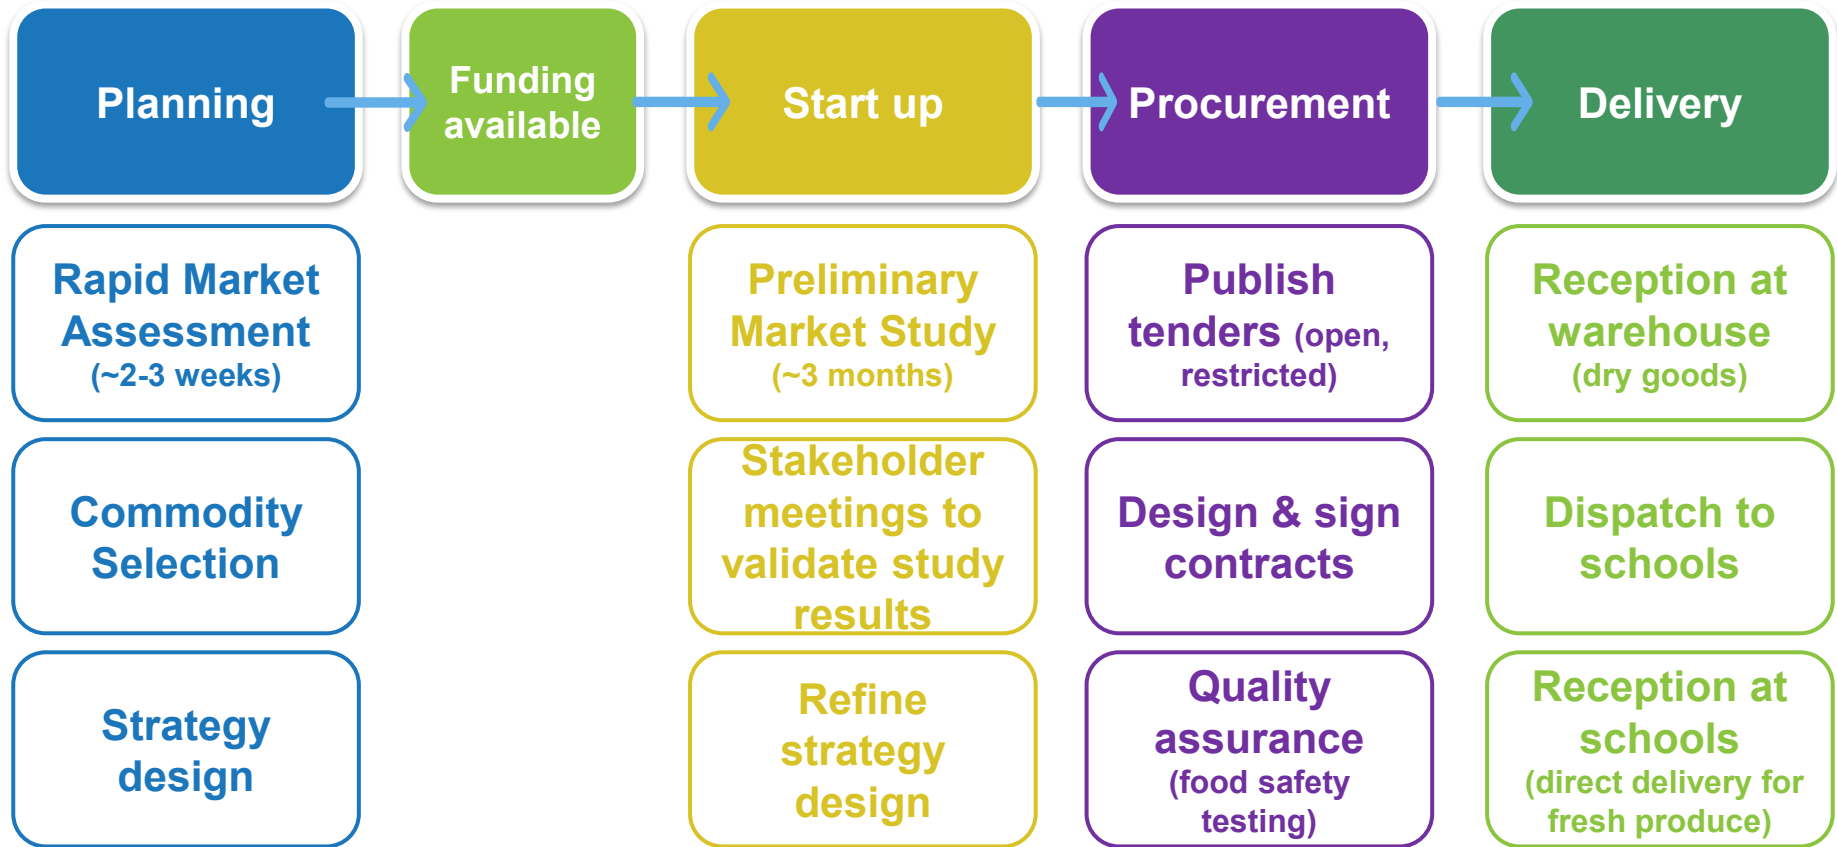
Planning

Funding available

Start up

Procurement

Delivery

Rapid Market Assessment (~2-3 weeks)

Commodity Selection

Strategy design

Preliminary Market Study (~3 months)

Stakeholder meetings to validate study results

Refine strategy design

Publish tenders (open, restricted)

Design & sign contracts

Quality assurance (food safety testing)

Reception at warehouse (dry goods)

Dispatch to schools

Reception at schools (direct delivery for fresh produce)